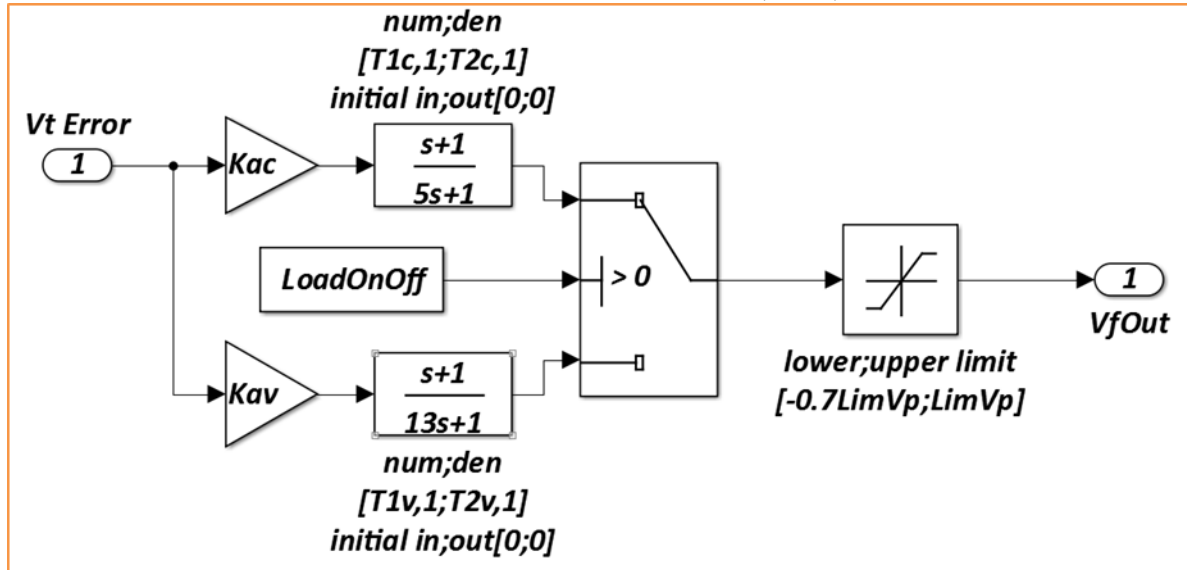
num;den
[T1c,1;T2c,1]
initial in;out[0;0]

Vt Error

1

Kac

$\frac{s+1}{5s+1}$

LoadOnOff

> 0

1

VfOut

lower;upper limit
[-0.7LimVp;LimVp]

Kav

$\frac{s+1}{13s+1}$

num;den
[T1v,1;T2v,1]
initial in;out[0;0]